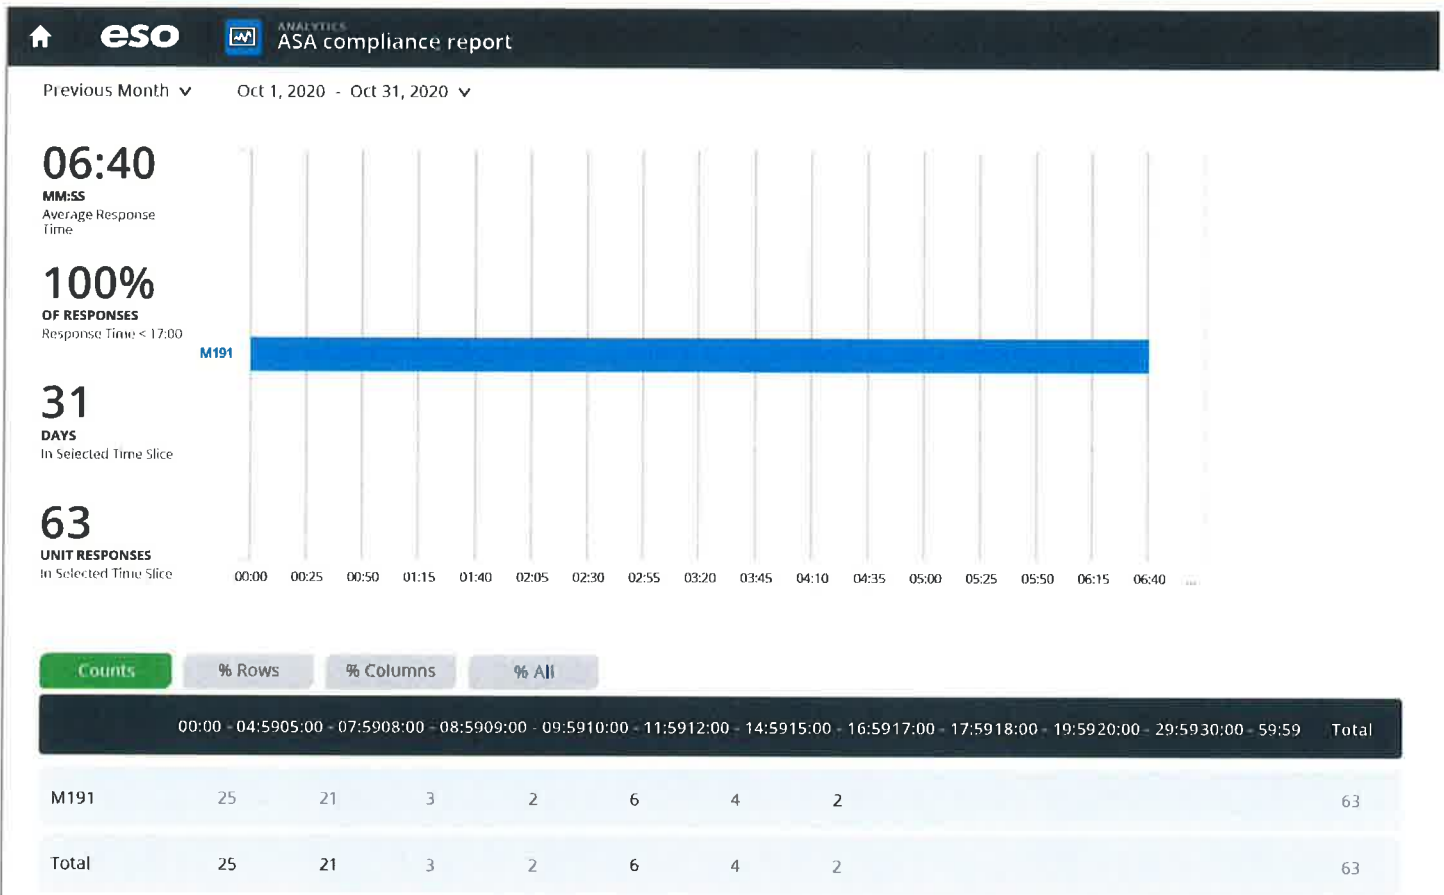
eso

ANALYTICS
ASA compliance report

Previous Month

Oct 1, 2020 - Oct 31, 2020

06:40
MM:SS
Average Response Time

100%
OF RESPONSES
Response Time < 17:00

31
DAYS
In Selected Time Slice

63
UNIT RESPONSES
In Selected Time Slice

M191

00:00 00:25 00:50 01:15 01:40 02:05 02:30 02:55 03:20 03:45 04:10 04:35 05:00 05:25 05:50 06:15 06:40

Counts | % Rows | % Columns | % All

| | 00:00 - 04:59 | 05:00 - 07:59 | 08:00 - 08:59 | 09:00 - 09:59 | 10:00 - 11:59 | 12:00 - 14:59 | 15:00 - 16:59 | 17:00 - 17:59 | 18:00 - 19:59 | 20:00 - 29:59 | 30:00 - 59:59 | Total |
|---|---|---|---|---|---|---|---|---|---|---|---|---|
| M191 | 25 | 21 | 3 | 2 | 6 | 4 | 2 | | | | | 63 |
| Total | 25 | 21 | 3 | 2 | 6 | 4 | 2 | | | | | 63 |